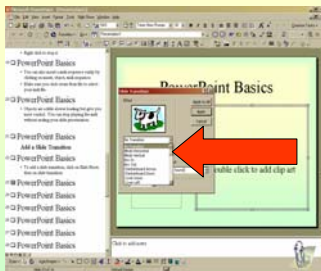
PowerPoint Basics

PowerPoint Basics

PowerPoint Basics

PowerPoint Basics

Add a Slide Transition

PowerPoint Basics

PowerPoint Basics

PowerPoint Basics

PowerPoint Basics

PowerPoint Basics

PowerPoint Basics

PowerPoint Basics

PowerPoint Basics

Slide Transition

Apply to All

Apply

Cancel

No Transition

Double click to add clip art

Click to add notes